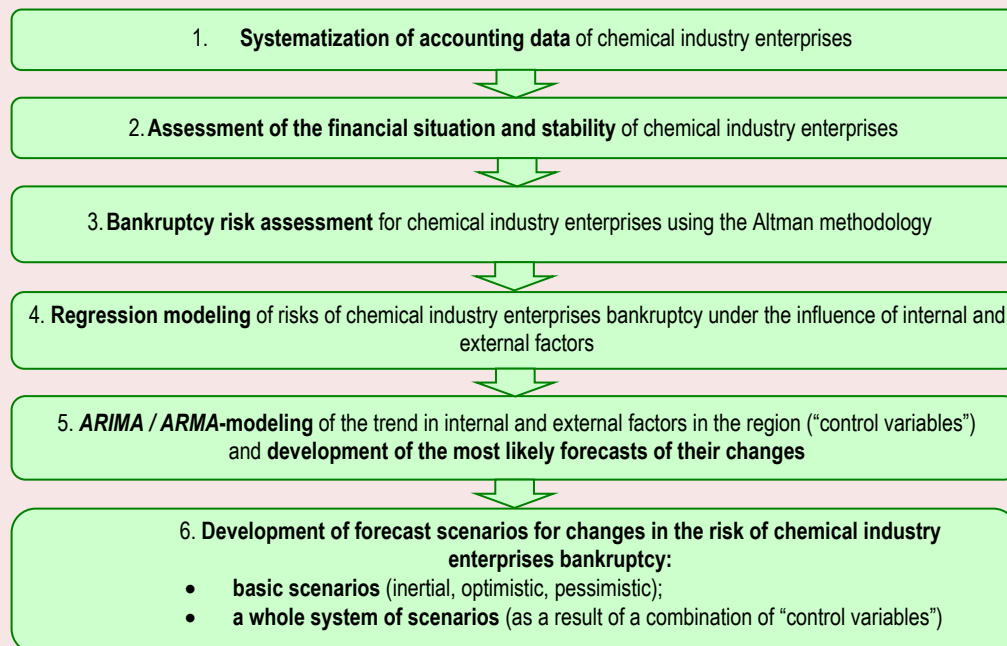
1. Systematization of accounting data of chemical industry enterprises

2. Assessment of the financial situation and stability of chemical industry enterprises

3. Bankruptcy risk assessment for chemical industry enterprises using the Altman methodology

4. Regression modeling of risks of chemical industry enterprises bankruptcy under the influence of internal and external factors

5. ARIMA / ARMA-modeling of the trend in internal and external factors in the region (“control variables”) and development of the most likely forecasts of their changes

6. Development of forecast scenarios for changes in the risk of chemical industry enterprises bankruptcy:
• basic scenarios (inertial, optimistic, pessimistic);
• a whole system of scenarios (as a result of a combination of “control variables”)